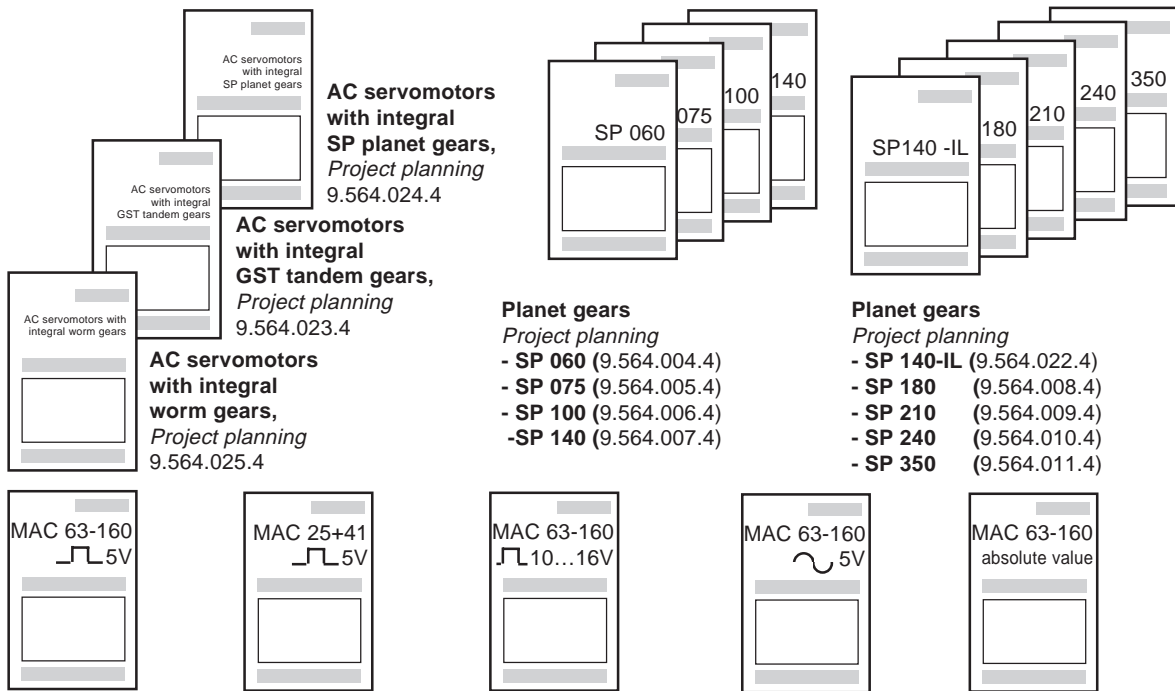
AC servomotors with integral SP planet gears

AC servomotors with integral SP planet gears, *Project planning* 9.564.024.4

AC servomotors with integral GST tandem gears

AC servomotors with integral GST tandem gears, *Project planning* 9.564.023.4

AC servomotors with integral worm gears

AC servomotors with integral worm gears, *Project planning* 9.564.025.4

SP 060 075 100 140

Planet gears
*Project planning*
- SP 060 (9.564.004.4)
- SP 075 (9.564.005.4)
- SP 100 (9.564.006.4)
-SP 140 (9.564.007.4)

SP140 -IL 180 210 240 350

Planet gears
*Project planning*
- SP 140-IL (9.564.022.4)
- SP 180 (9.564.008.4)
- SP 210 (9.564.009.4)
- SP 240 (9.564.010.4)
- SP 350 (9.564.011.4)

MAC 63-160 5V

MAC 25+41 5V

MAC 63-160 10…16V

MAC 63-160 5V

MAC 63-160 absolute value